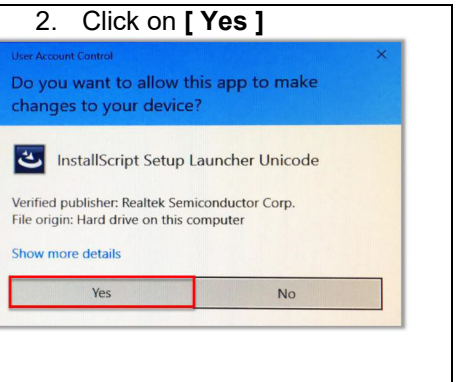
2. Click on **[ Yes ]**

User Account Control

×

Do you want to allow this app to make changes to your device?

InstallScript Setup Launcher Unicode

Verified publisher: Realtek Semiconductor Corp.
File origin: Hard drive on this computer

Show more details

Yes

No